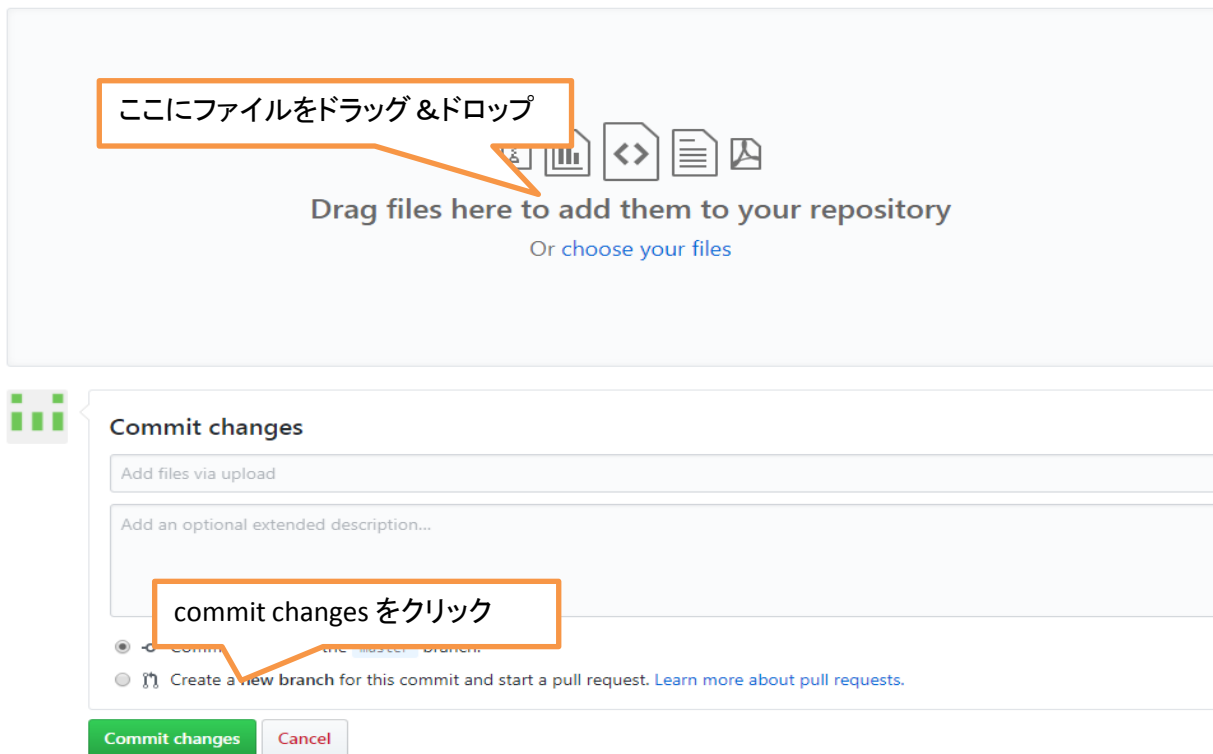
ここにファイルをドラッグ &ドロップ

Drag files here to add them to your repository

Or choose your files

Commit changes

Add files via upload

Add an optional extended description...

commit changes をクリック

Comm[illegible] the master branch.

Create a new branch for this commit and start a pull request. Learn more about pull requests.

Commit changes Cancel